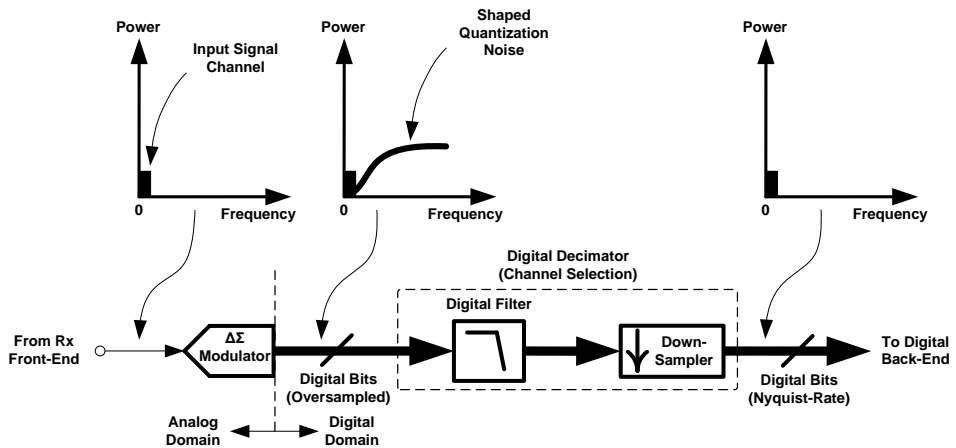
Power

Input Signal Channel

0

Frequency

Power

Shaped Quantization Noise

0

Frequency

Power

0

Frequency

Digital Decimator
(Channel Selection)

Digital Filter

From Rx Front-End

ΔΣ Modulator

Digital Bits (Oversampled)

Down-Sampler

To Digital Back-End

Digital Bits (Nyquist-Rate)

Analog Domain

Digital Domain